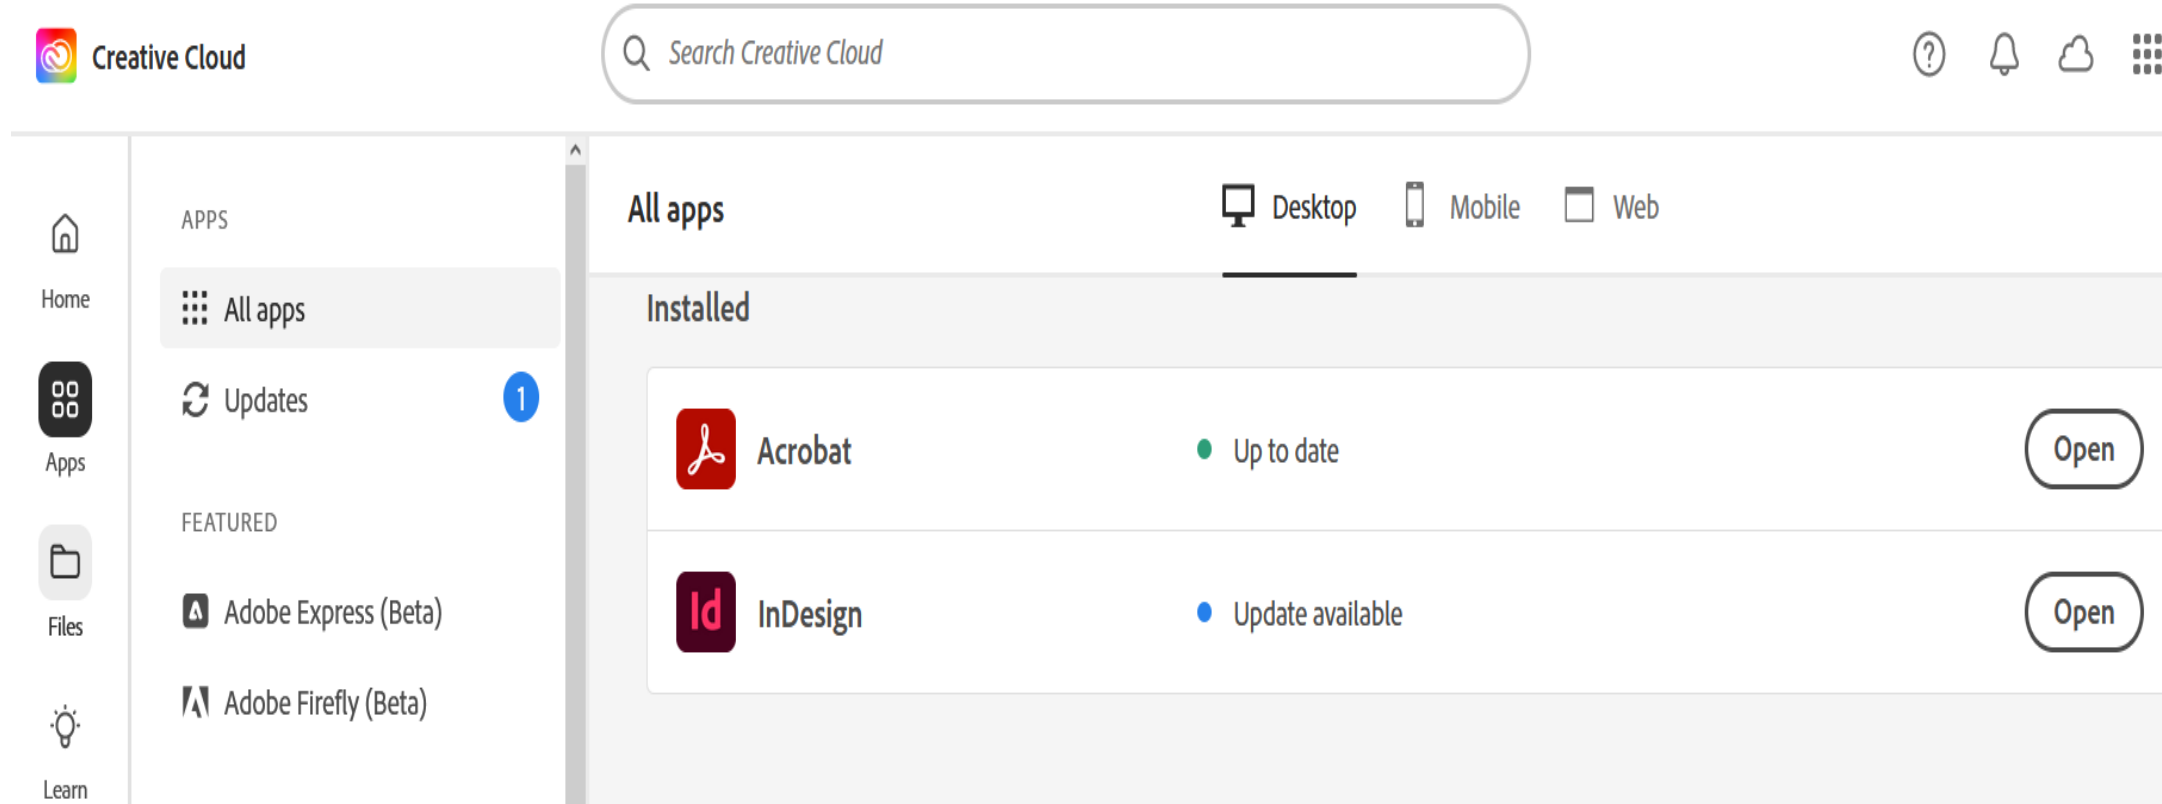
Creative Cloud

Search Creative Cloud

Home

Apps

Files

Learn

APPS

All apps

Updates 1

FEATURED

Adobe Express (Beta)

Adobe Firefly (Beta)

All apps

Desktop Mobile Web

Installed

Acrobat Up to date Open

Id InDesign Update available Open